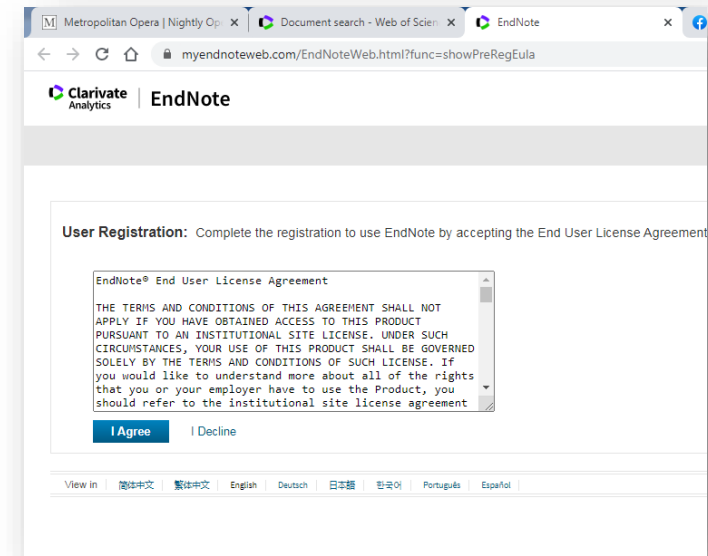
Metropolitan Opera | Nightly Op ×
Document search - Web of Scien ×
EndNote ×

myendnoteweb.com/EndNoteWeb.html?func=showPreRegEula

Clarivate Analytics | EndNote

User Registration: Complete the registration to use EndNote by accepting the End User License Agreement

EndNote® End User License Agreement

THE TERMS AND CONDITIONS OF THIS AGREEMENT SHALL NOT APPLY IF YOU HAVE OBTAINED ACCESS TO THIS PRODUCT PURSUANT TO AN INSTITUTIONAL SITE LICENSE. UNDER SUCH CIRCUMSTANCES, YOUR USE OF THIS PRODUCT SHALL BE GOVERNED SOLELY BY THE TERMS AND CONDITIONS OF SUCH LICENSE. If you would like to understand more about all of the rights that you or your employer have to use the Product, you should refer to the institutional site license agreement

I Agree | I Decline

View in | 简体中文 | 繁体中文 | English | Deutsch | 日本語 | 한국어 | Português | Español